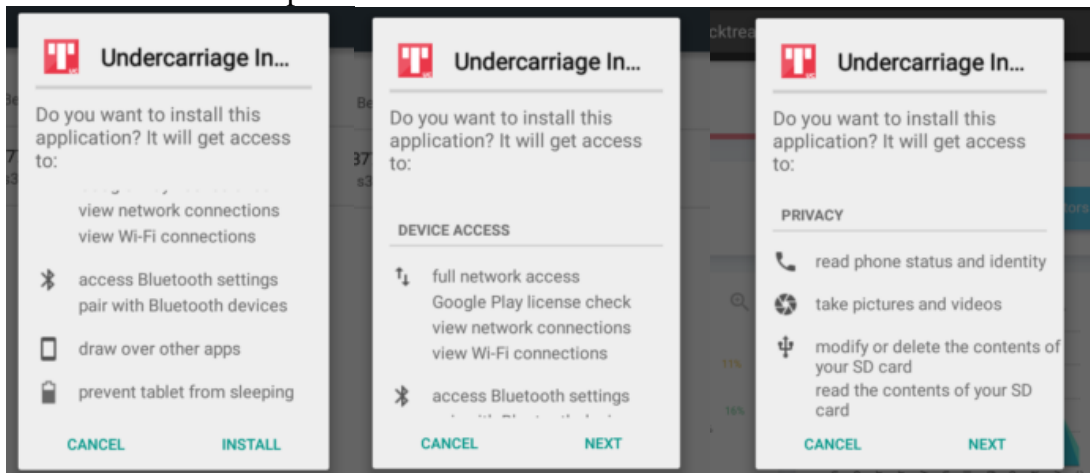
Undercarriage In...

Do you want to install this application? It will get access to:

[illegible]

view network connections
view Wi-Fi connections

access Bluetooth settings
pair with Bluetooth devices

draw over other apps

prevent tablet from sleeping

CANCEL INSTALL

Undercarriage In...

Do you want to install this application? It will get access to:

DEVICE ACCESS

full network access
Google Play license check
view network connections
view Wi-Fi connections

access Bluetooth settings
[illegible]

CANCEL NEXT

Undercarriage In...

Do you want to install this application? It will get access to:

PRIVACY

read phone status and identity

take pictures and videos

modify or delete the contents of your SD card
read the contents of your SD card

CANCEL NEXT